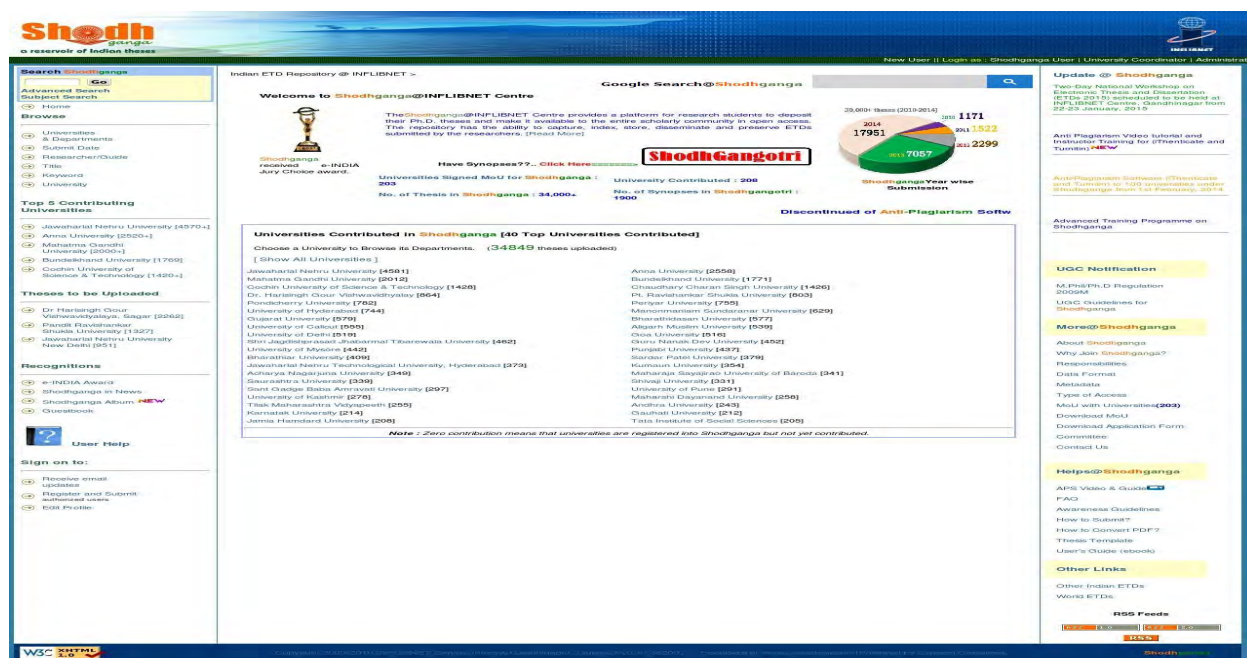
Shodh ganga
a reservoir of Indian theses

New User || Login as : Shodhganga User | University Coordinator | Administrat

Search Shodhganga
Go
Advanced Search
Subject Search
Home

Browse
Universities & Departments
Submit Date
Researcher/Guide
Title
Keyword
University

Top 5 Contributing Universities
Jawaharlal Nehru University [4570+]
Anna University [2520+]
Mahatma Gandhi University [2000+]
Bundelkhand University [1769]
Cochin University of Science & Technology [1420+]

Theses to be Uploaded
Dr Harisingh Gour Vishwavidyalaya, Sagar [2262]
Pandit Ravishankar Shukla University [1327]
Jawaharlal Nehru University New Delhi [951]

Recognitions
e-INDIA Award
Shodhganga in News
Shodhganga Album NEW
Guestbook

User Help

Sign on to:
Receive email updates
Register and Submit authorized users
Edit Profile

Indian ETD Repository @ INFLIBNET >

Google Search@Shodhganga

Welcome to Shodhganga@INFLIBNET Centre

TheShodhganga@INFLIBNET Centre provides a platform for research students to deposit their Ph.D. theses and make it available to the entire scholarly community in open access. The repository has the ability to capture, index, store, disseminate and preserve ETDs submitted by the researchers. [Read More]

Shodhganga received e-INDIA Jury Choice award.

Have Synopses??.. Click Here

ShodhGangotri

Universities Signed MoU for Shodhganga : 203
University Contributed : 208
No. of Thesis in Shodhganga : 34,000+
No. of Synopses in Shodhgangotri : 1900

29,000+ theses (2010-2014)
2010 1171
2011 1522
2012 2299
2013 7057
2014 17951
Shodhganga Year wise Submission

Discontinued of Anti-Plagiarism Softw

Universities Contributed in Shodhganga [40 Top Universities Contributed]

Choose a University to Browse its Departments. (34849 theses uploaded)

[ Show All Universities ]

Jawaharlal Nehru University [4581]
Mahatma Gandhi University [2012]
Cochin University of Science & Technology [1428]
Dr. Harisingh Gour Vishwavidhyalay [864]
Pondicherry University [782]
University of Hyderabad [744]
Gujarat University [579]
University of Calicut [555]
University of Delhi [519]
Shri Jagdishprasad Jhabarmal Tibarewala University [462]
University of Mysore [442]
Bharathiar University [409]
Jawaharlal Nehru Technological University, Hyderabad [373]
Acharya Nagarjuna University [349]
Saurashtra University [339]
Sant Gadge Baba Amravati University [297]
University of Kashmir [276]
Tilak Maharashtra Vidyapeeth [255]
Karnatak University [214]
Jamia Hamdard University [208]
Anna University [2558]
Bundelkhand University [1771]
Chaudhary Charan Singh University [1426]
Pt. Ravishankar Shukla University [803]
Periyar University [755]
Manonmaniam Sundaranar University [629]
Bharathidasan University [577]
Aligarh Muslim University [539]
Goa University [516]
Guru Nanak Dev University [452]
Punjabi University [437]
Sardar Patel University [379]
Kumaun University [354]
Maharaja Sayajirao University of Baroda [341]
Shivaji University [331]
University of Pune [291]
Maharshi Dayanand University [256]
Andhra University [243]
Gauhati University [212]
Tata Institute of Social Sciences [205]

Note : Zero contribution means that universities are registered into Shodhganga but not yet contributed.

Update @ Shodhganga
Two-Day National Workshop on Electronic Theses and Dissertation (ETDs 2015) scheduled to be held at INFLIBNET Centre, Gandhinagar from 22-23 January, 2015

Anti Plagiarism Video tutorial and Instructor Training for iThenticate and Turnitin NEW

Anti-Plagiarism Software iThenticate and Turnitin to 130 universities under Shodhganga from 1st February, 2014.

Advanced Training Programme on Shodhganga

UGC Notification
M.Phil/Ph.D Regulation 2009M
UGC Guidelines for Shodhganga

More@Shodhganga
About Shodhganga
Why Join Shodhganga?
Responsibilities
Data Format
Metadata
Type of Access
MoU with Universities(203)
Download MoU
Download Application Form
Committee
Contact Us

Helps@Shodhganga
APS Video & Guide
FAQ
Awareness Guidelines
How to Submit?
How to Convert PDF?
Thesis Template
User's Guide (ebook)

Other Links
Other Indian ETDs
World ETDs

RSS Feeds
RSS

W3C XHTML 1.0
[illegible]
Shodhganga